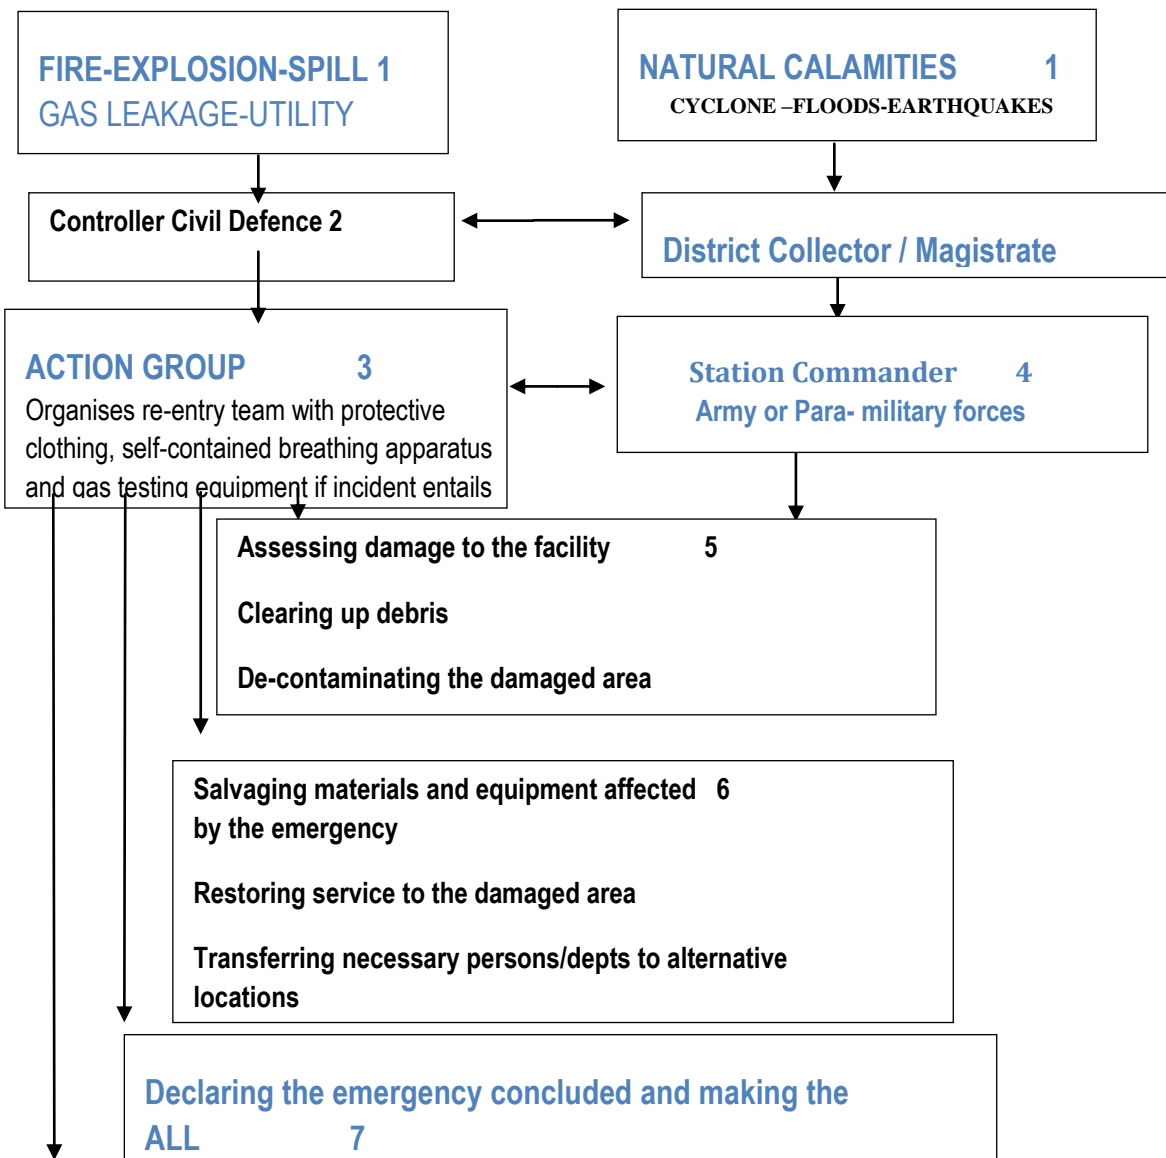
FIRE-EXPLOSION-SPILL 1
GAS LEAKAGE-UTILITY

NATURAL CALAMITIES 1
CYCLONE –FLOODS-EARTHQUAKES

Controller Civil Defence 2

District Collector / Magistrate

ACTION GROUP 3
Organises re-entry team with protective clothing, self-contained breathing apparatus and gas testing equipment if incident entails

Station Commander 4
Army or Para- military forces

Assessing damage to the facility 5

Clearing up debris

De-contaminating the damaged area

Salvaging materials and equipment affected 6
by the emergency

Restoring service to the damaged area

Transferring necessary persons/depts to alternative locations

Declaring the emergency concluded and making the
ALL 7